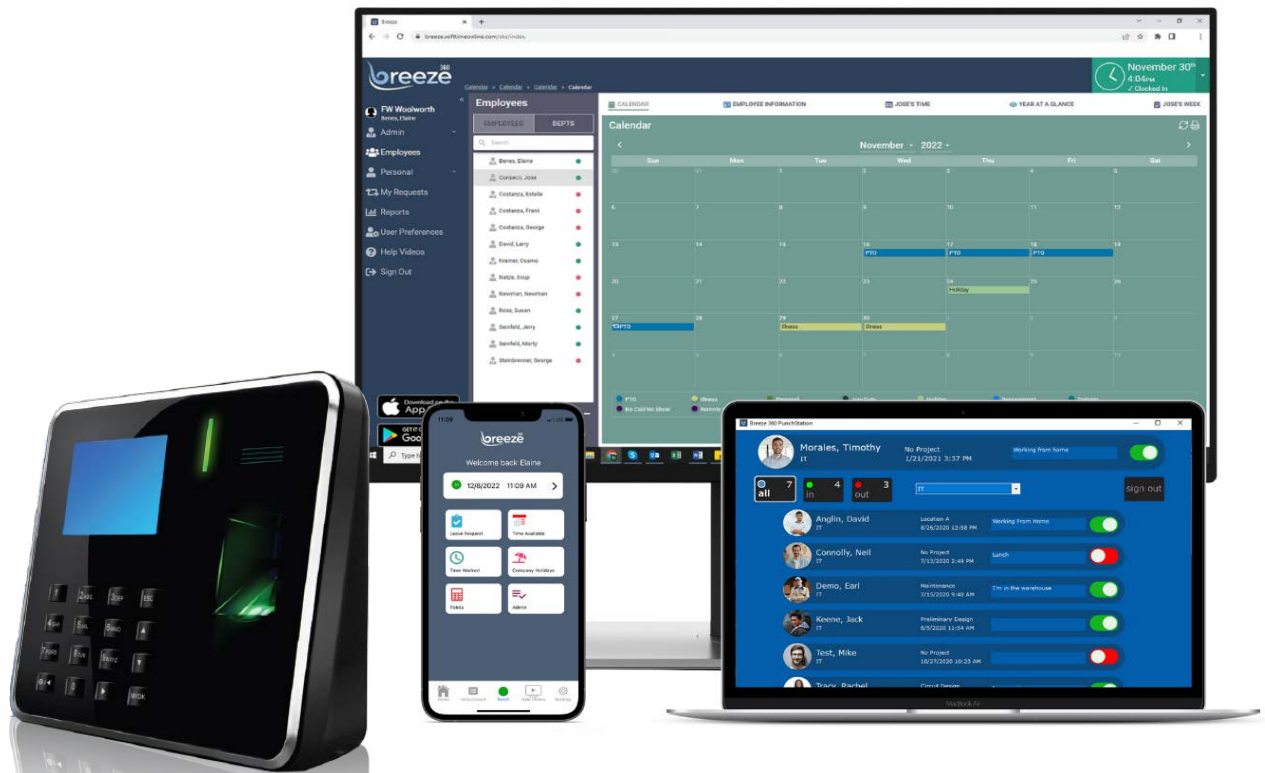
Breeze
breeze.softtimeonline.com/site/index

breeze 360

Calendar > Calendar > Calendar > Calendar

November 30th
4:04PM
✓ Clocked In

FW Woolworth
Benes, Elaine
Admin
Employees
Personal
My Requests
Reports
User Preferences
Help Videos
Sign Out

Employees
EMPLOYEES
DEPTS
Search
Benes, Elaine
Carrasco, Jose
Costanza, Estelle
Costanza, Frank
Costanza, George
David, Larry
Kramer, Cosmo
Natze, Soup
Newman, Newman
Ross, Susan
Seinfeld, Jerry
Seinfeld, Morty
Steinbrenner, George

CALENDAR
EMPLOYEE INFORMATION
JOSE'S TIME
YEAR AT A GLANCE
JOSE'S WEEK

Calendar
November 2022
Sun Mon Tue Wed Thu Fri Sat

| Sun | Mon | Tue | Wed | Thu | Fri | Sat |
|---|---|---|---|---|---|---|
| 30 | 31 | 1 | 2 | 3 | 4 | 5 |
| 6 | 7 | 8 | 9 | 10 | 11 | 12 |
| 13 | 14 | 15 | 16 PTO | 17 PTO | 18 PTO | 19 |
| 20 | 21 | 22 | 23 | 24 Holiday | 25 | 26 |
| 27 PTO | 28 | 29 Illness | 30 Illness | 1 | 2 | 3 |
| 4 | 5 | 6 | 7 | 8 | 9 | 10 |

PTO
Illness
No Call/No Show

Download on the App Store
GET IT ON Google Play

11:09
breeze
Welcome back Elaine
12/8/2022 11:09 AM
Leave Request
Time Available
Time Worked
Company Holidays
Totals
Admin

Breeze 360 PunchStation
Morales, Timothy
IT
No Project
1/21/2021 3:37 PM
Working from home
all 7
in 4
out 3
IT
sign out
Anglin, David
IT
Location A
8/26/2020 12:58 PM
Working From Home
Connolly, Neil
IT
No Project
7/13/2020 2:49 PM
Lunch
Demo, Earl
IT
Maintenance
7/15/2020 9:40 AM
I'm in the warehouse
Keene, Jack
IT
Preliminary Design
6/5/2020 11:54 AM
Test, Mike
IT
No Project
10/27/2020 10:23 AM
Tracy, Rachel
Circuit Design

MacBook Air

1
2ABC
3DEF
ESC
4GHI
5JKL
6MNO
7PQRS
8TUV
9WXYZ
0
OK